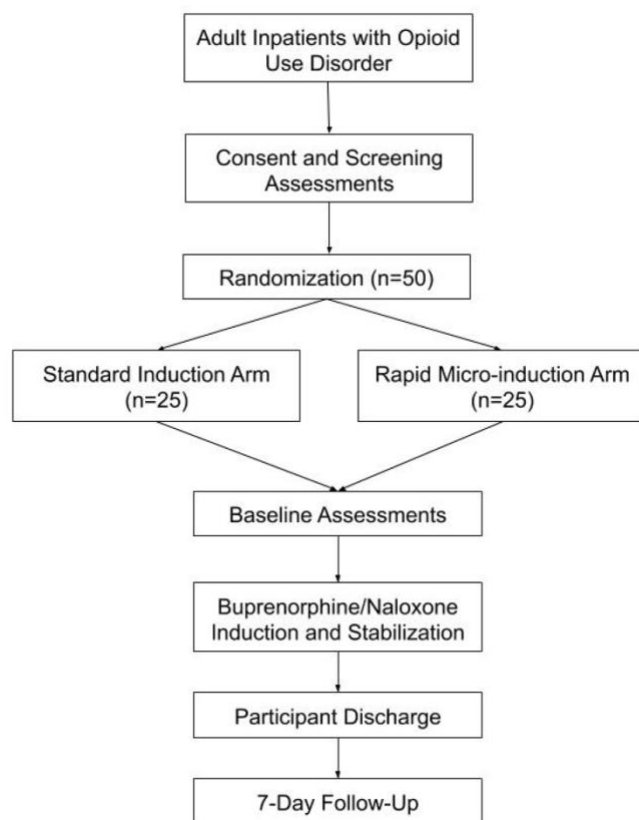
Adult Inpatients with Opioid Use Disorder

Consent and Screening Assessments

Randomization (n=50)

Standard Induction Arm (n=25)

Rapid Micro-induction Arm (n=25)

Baseline Assessments

Buprenorphine/Naloxone Induction and Stabilization

Participant Discharge

7-Day Follow-Up